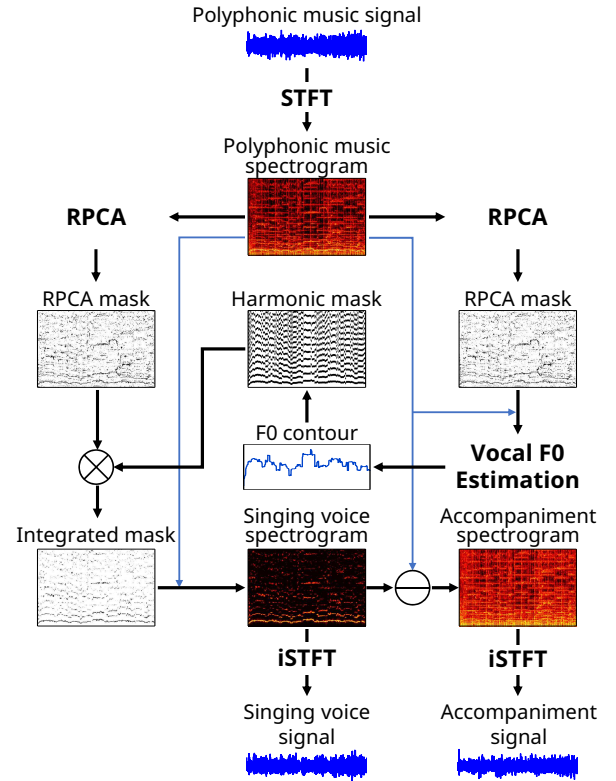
Polyphonic music signal

STFT

Polyphonic music spectrogram

RPCA

RPCA

RPCA mask

Harmonic mask

RPCA mask

F0 contour

Vocal F0 Estimation

Integrated mask

Singing voice spectrogram

Accompaniment spectrogram

iSTFT

iSTFT

Singing voice signal

Accompaniment signal